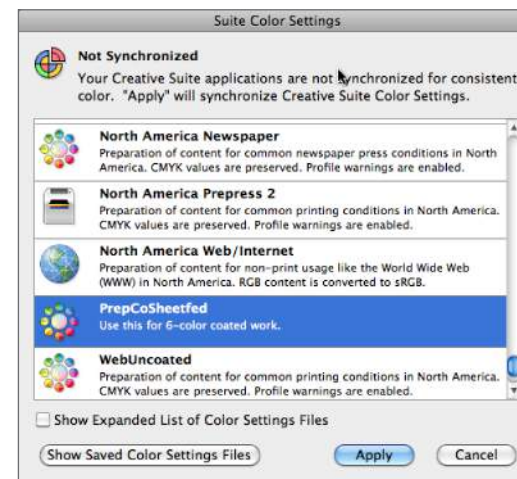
Suite Color Settings

Not Synchronized
Your Creative Suite applications are not synchronized for consistent color. "Apply" will synchronize Creative Suite Color Settings.

North America Newspaper
Preparation of content for common newspaper press conditions in North America. CMYK values are preserved. Profile warnings are enabled.

North America Prepress 2
Preparation of content for common printing conditions in North America. CMYK values are preserved. Profile warnings are enabled.

North America Web/Internet
Preparation of content for non-print usage like the World Wide Web (WWW) in North America. RGB content is converted to sRGB.

PrepCoSheetfed
Use this for 6-color coated work.

WebUncoated
Preparation of content for common printing conditions in North America. CMYK values are preserved. Profile warnings are enabled.

Show Expanded List of Color Settings Files

Show Saved Color Settings Files
Apply
Cancel